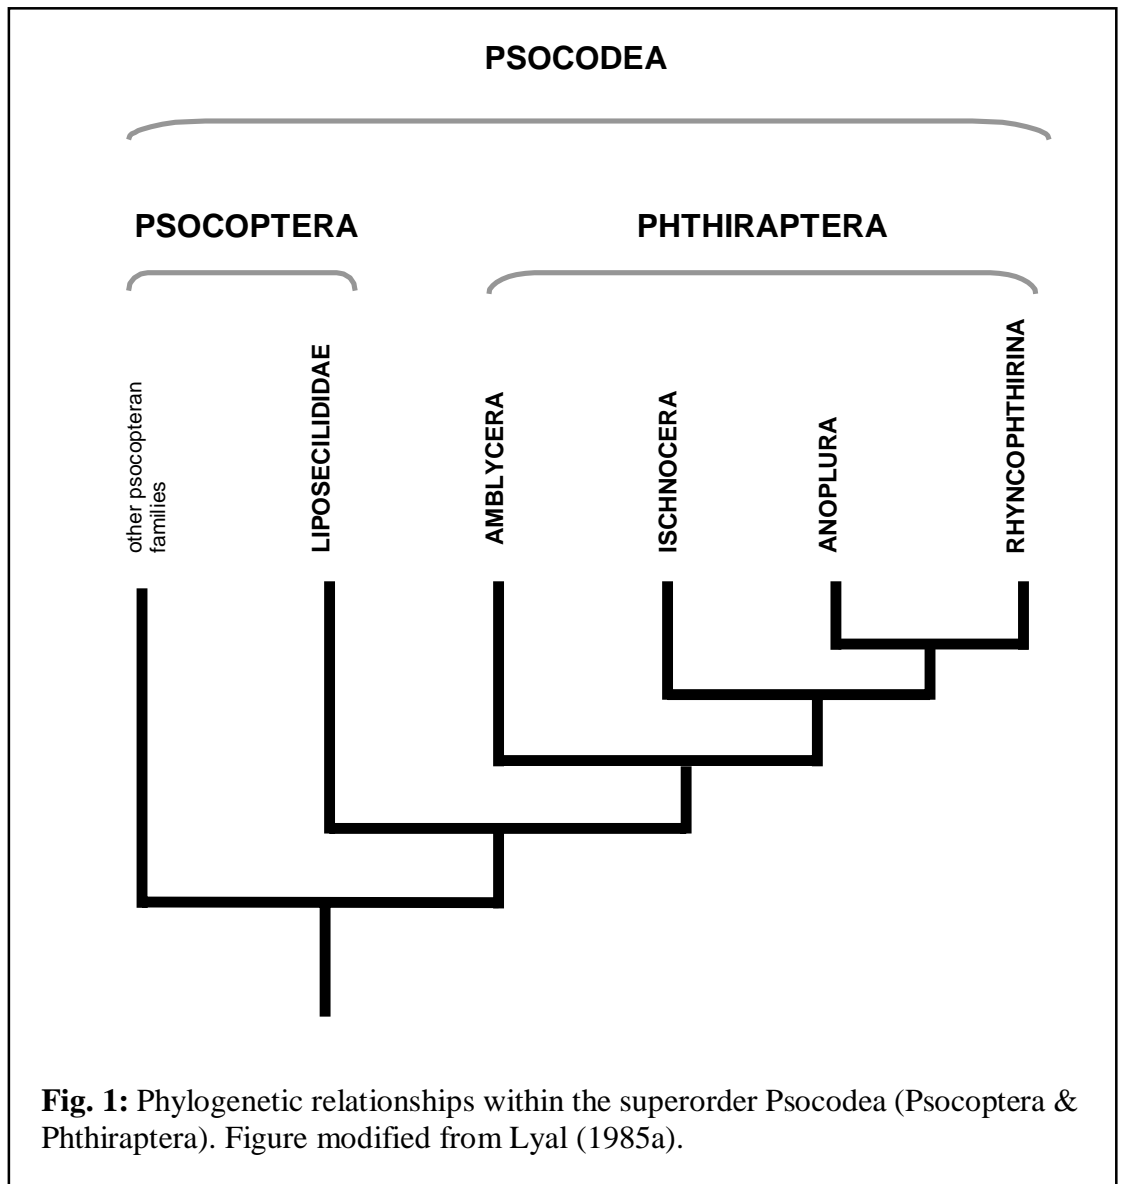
PSOCODEA

PSOCOPTERA

PHTHIRAPTERA

other psocopteran families

LIPOSECILIDIDAE

AMBLYCERA

ISCHNOCERA

ANOPLURA

RHYNCOPHTHIRINA

**Fig. 1:** Phylogenetic relationships within the superorder Psocodea (Psocoptera & Phthiraptera). Figure modified from Lyal (1985a).